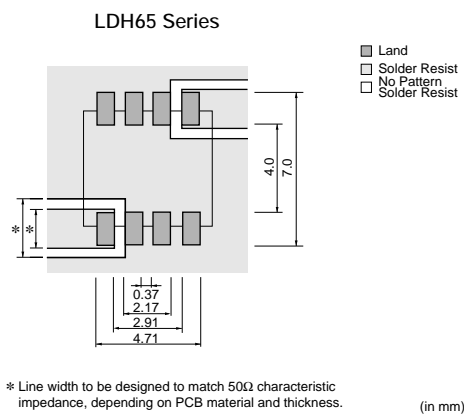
LDH65 Series

Land
Solder Resist
No Pattern
Solder Resist

4.0
7.0

* *

0.37
2.17
2.91
4.71

* Line width to be designed to match 50Ω characteristic impedance, depending on PCB material and thickness.

(in mm)